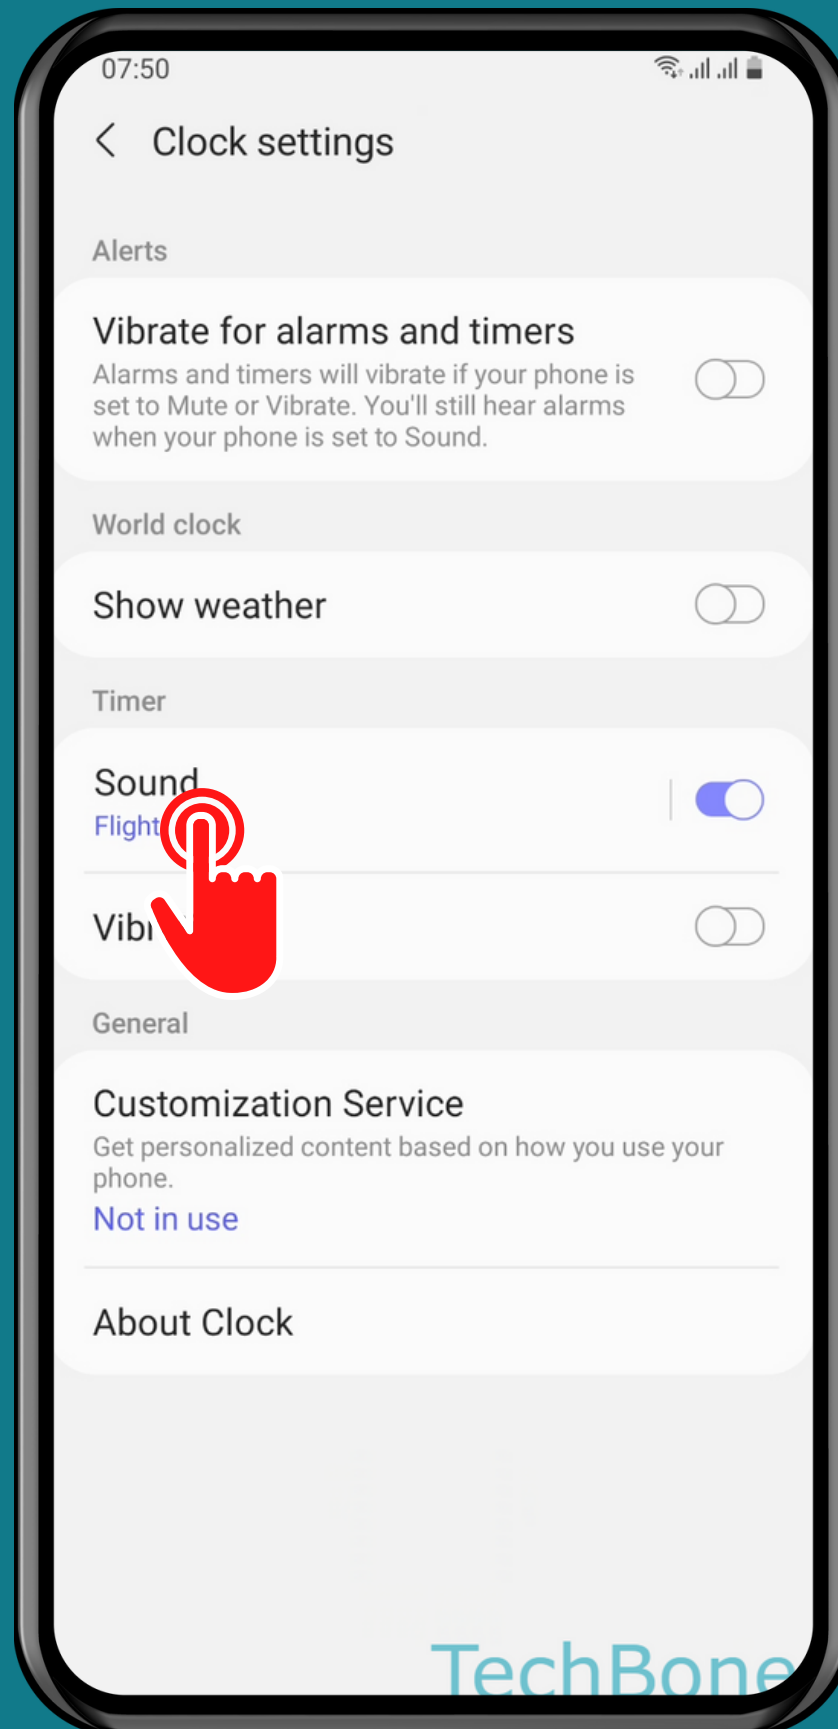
07:50

Clock settings

Alerts

Vibrate for alarms and timers
Alarms and timers will vibrate if your phone is set to Mute or Vibrate. You'll still hear alarms when your phone is set to Sound.

World clock

Show weather

Timer

Sound
Flight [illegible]

Vibr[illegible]

General

Customization Service
Get personalized content based on how you use your phone.
Not in use

About Clock

TechBone